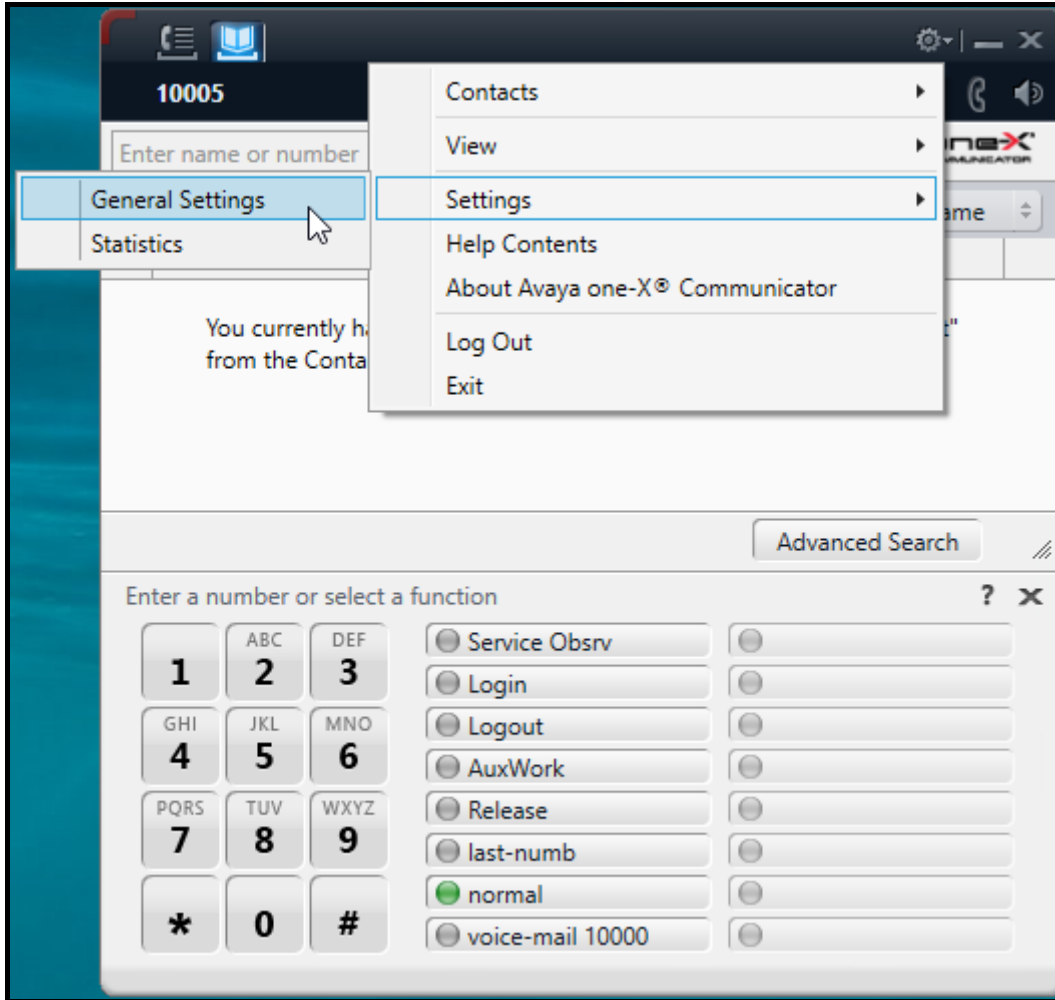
10005

Enter name or number

one-X COMMUNICATOR

ame

Contacts
View
Settings
Help Contents
About Avaya one-X® Communicator
Log Out
Exit

General Settings
Statistics

You currently ha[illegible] t"
from the Conta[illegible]

Advanced Search

Enter a number or select a function

? ✕

1
ABC 2
DEF 3
GHI 4
JKL 5
MNO 6
PQRS 7
TUV 8
WXYZ 9
*
0
#

Service Obsrv
Login
Logout
AuxWork
Release
last-numb
normal
voice-mail 10000